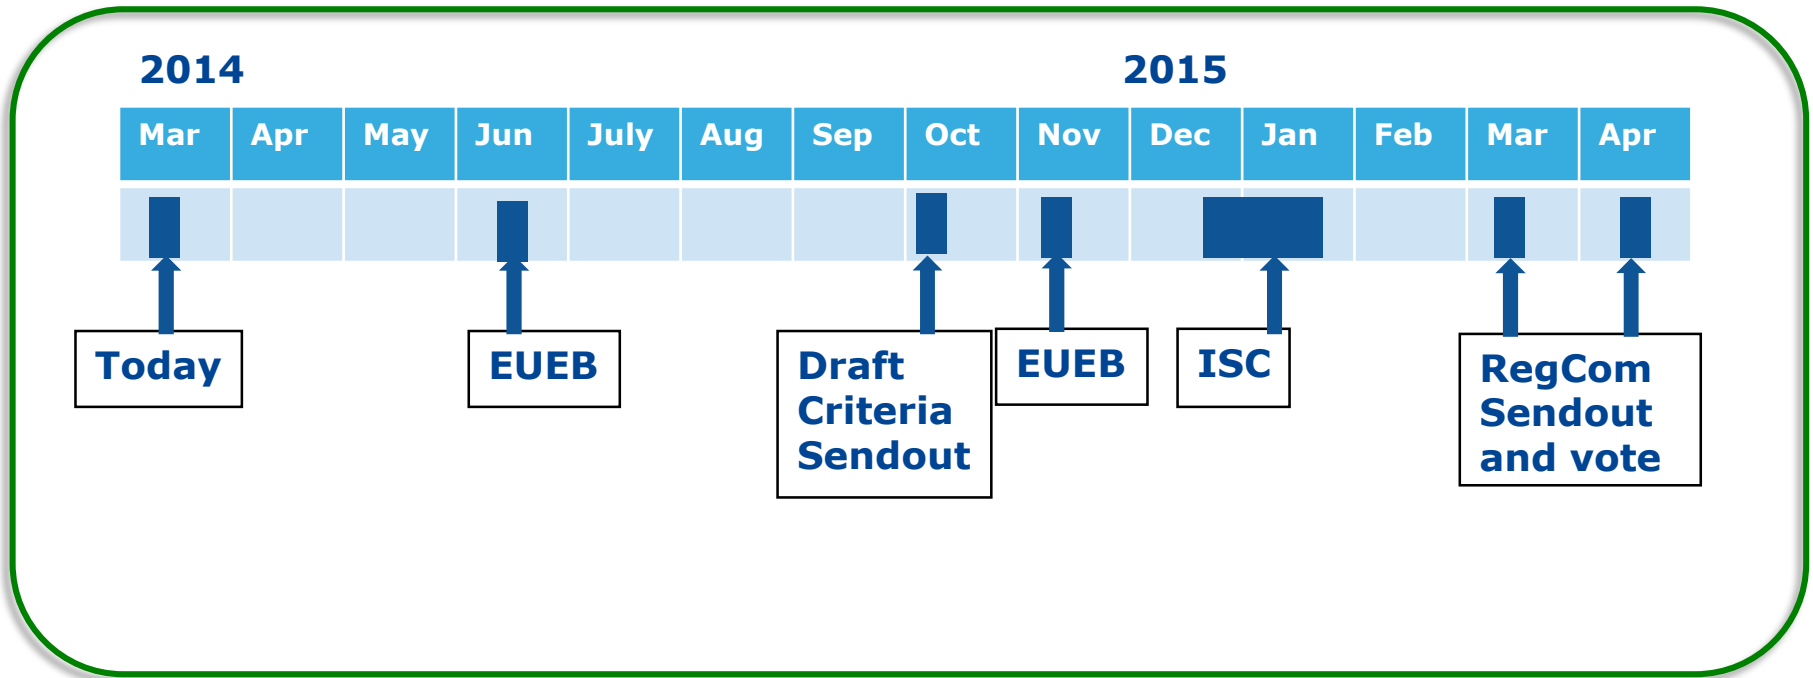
2014

2015

| Mar | Apr | May | Jun | July | Aug | Sep | Oct | Nov | Dec | Jan | Feb | Mar | Apr |
|---|---|---|---|---|---|---|---|---|---|---|---|---|---|

Today

EUEB

Draft Criteria Sendout

EUEB

ISC

RegCom Sendout and vote